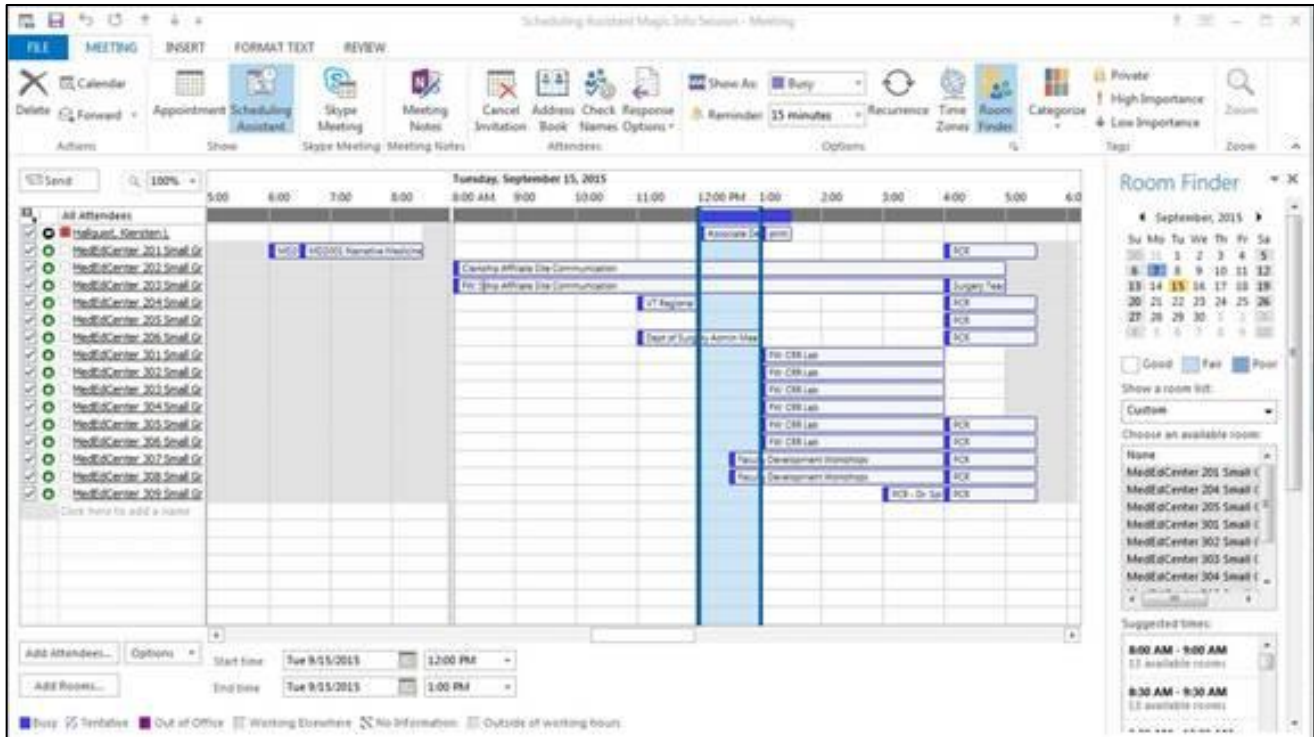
Scheduling Assistant Magic Info Session - Meeting

FILE MEETING INSERT FORMAT TEXT REVIEW

Delete Calendar Forward Actions
Appointment Scheduling Assistant Show
Skype Meeting Skype Meeting
Meeting Notes Meeting Notes
Cancel Invitation Address Book Check Names Response Options Attendees
Show As: Busy Reminder: 15 minutes Recurrence Time Zones Room Finder Options
Categorize Private High Importance Low Importance Tags
Zoom Zoom

Send 100%

Tuesday, September 15, 2015
5:00 6:00 7:00 8:00 8:00 AM 9:00 10:00 11:00 12:00 PM 1:00 2:00 3:00 4:00 5:00 6:0

All Attendees
Hallquist, Kiersten L
MedEdCenter 201 Small Gr
MedEdCenter 202 Small Gr
MedEdCenter 203 Small Gr
MedEdCenter 204 Small Gr
MedEdCenter 205 Small Gr
MedEdCenter 206 Small Gr
MedEdCenter 301 Small Gr
MedEdCenter 302 Small Gr
MedEdCenter 303 Small Gr
MedEdCenter 304 Small Gr
MedEdCenter 305 Small Gr
MedEdCenter 306 Small Gr
MedEdCenter 307 Small Gr
MedEdCenter 308 Small Gr
MedEdCenter 309 Small Gr
Click here to add a name

Associate De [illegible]
MD2 MD2001 Narrative Medicine
PCR
Clerkship Affiliate Site Communication
FW: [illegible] Affiliate Site Communication
Surgery Tea
VT Regional
PCR
PCR
Dept of Surgery Admin Mee
PCR
FW: CRR Lab
FW: CRR Lab
FW: CRR Lab
FW: CRR Lab
FW: CRR Lab
PCR
FW: CRR Lab
PCR
Facul Development Workshops
PCR
Facul Development Workshops
PCR
PCR - Dr. Sp
PCR

Add Attendees... Options
Add Rooms...
Start time Tue 9/15/2015 12:00 PM
End time Tue 9/15/2015 1:00 PM

Busy Tentative Out of Office Working Elsewhere No Information Outside of working hours

Room Finder
September, 2015
Su Mo Tu We Th Fr Sa
30 31 1 2 3 4 5
6 7 8 9 10 11 12
13 14 15 16 17 18 19
20 21 22 23 24 25 26
27 28 29 30 1 2 3
4 5 6 7 8 9 10

Good Fair Poor
Show a room list:
Custom
Choose an available room:
None
MedEdCenter 201 Small (
MedEdCenter 204 Small (
MedEdCenter 205 Small (
MedEdCenter 301 Small (
MedEdCenter 302 Small (
MedEdCenter 303 Small (
MedEdCenter 304 Small (
Suggested times:
8:00 AM - 9:00 AM
13 available rooms
8:30 AM - 9:30 AM
13 available rooms